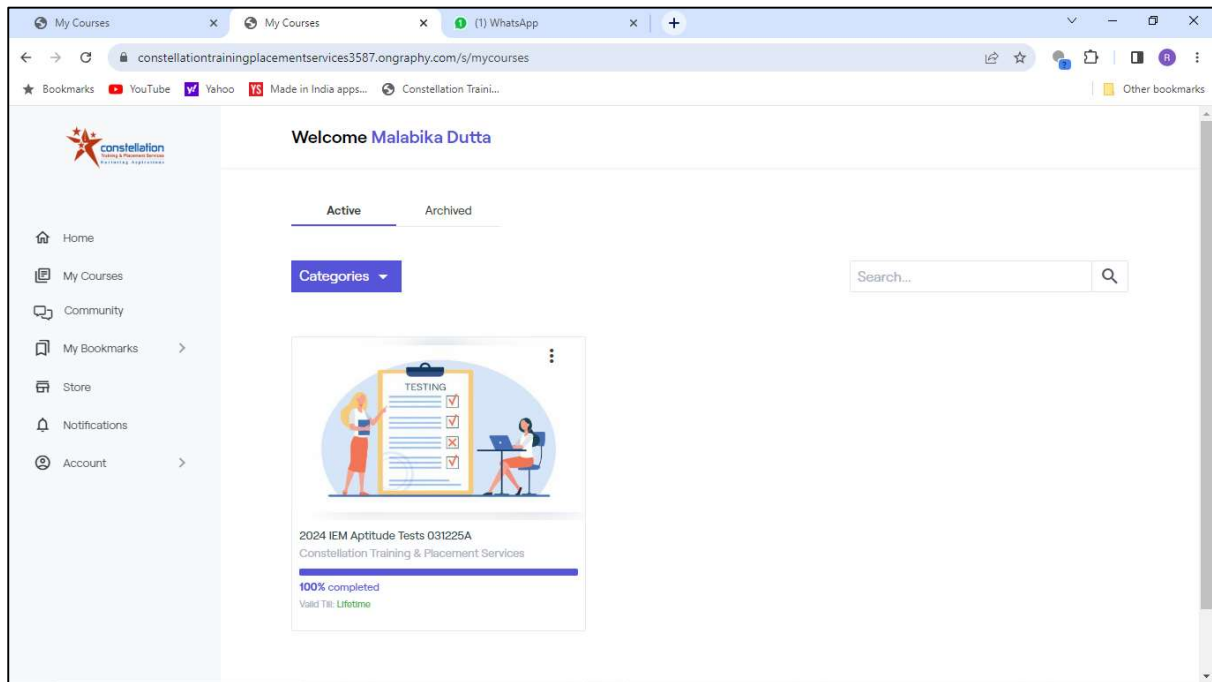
My Courses
My Courses
(1) WhatsApp
constellationtrainingplacementservices3587.ongraphy.com/s/mycourses
Bookmarks YouTube Yahoo Made in India apps... Constellation Traini...
Other bookmarks

constellation
Training & Placement Services
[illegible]

Welcome Malabika Dutta

Active Archived

Home
My Courses
Community
My Bookmarks
Store
Notifications
Account

Categories

Search...

TESTING

2024 IEM Aptitude Tests 031225A
Constellation Training & Placement Services
100% completed
Valid Till: Lifetime